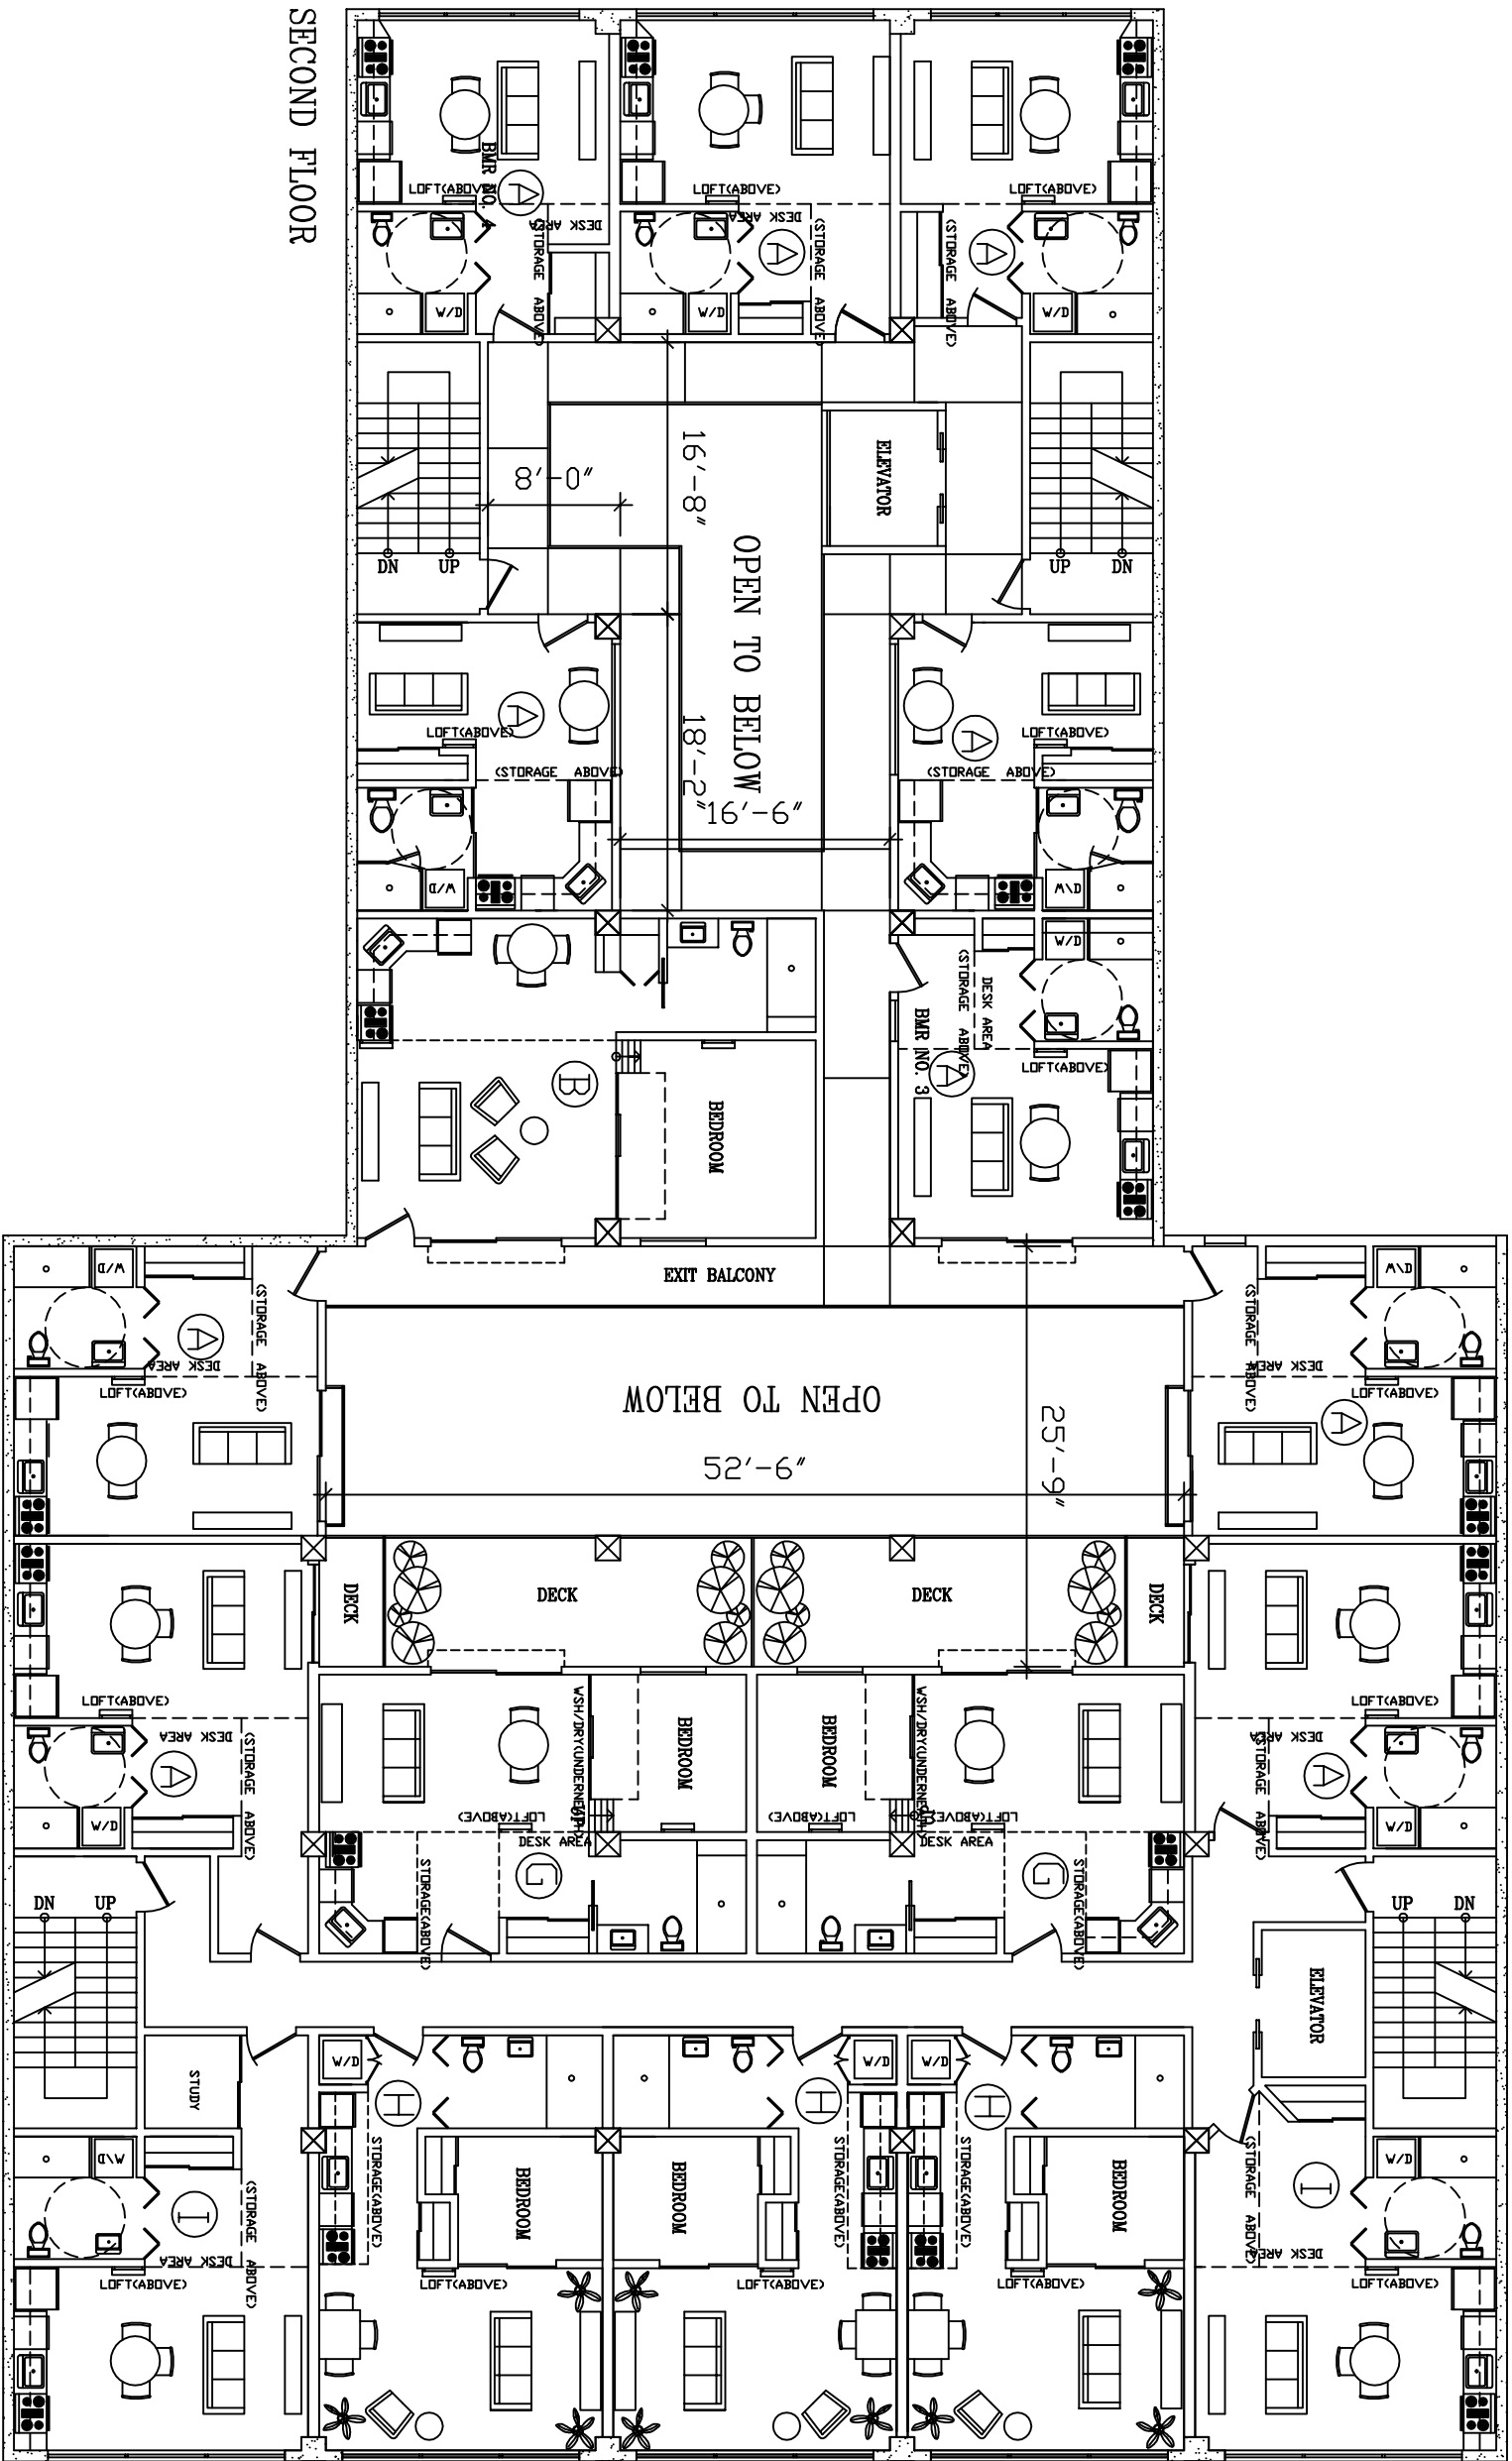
SECOND FLOOR

BMR NO. 4
A
LOFT(ABOVE)
DESK AREA
(STORAGE ABOVE)
W/D

LOFT(ABOVE)
DESK AREA
A
(STORAGE ABOVE)
W/D

LOFT(ABOVE)
(STORAGE ABOVE)
A
W/D

8'-0"
16'-8"
OPEN TO BELOW
ELEVATOR
DN UP
UP DN

A
LOFT(ABOVE)
(STORAGE ABOVE)
W/D

18'-2"
16'-6"

A
LOFT(ABOVE)
(STORAGE ABOVE)
W/D

B
BEDROOM

W/D
(STORAGE ABOVE)
DESK AREA
BMR NO. 3
A
LOFT(ABOVE)

EXIT BALCONY

W/D
A
(STORAGE ABOVE)
DESK AREA
LOFT(ABOVE)

OPEN TO BELOW
52'-6"
25'-9"

W/D
(STORAGE ABOVE)
DESK AREA
A
LOFT(ABOVE)

DECK
DECK
DECK
DECK

LOFT(ABOVE)
DESK AREA
(STORAGE ABOVE)
A
W/D

WSH/DRY(UNDERNEATH)
BEDROOM
LOFT(ABOVE)
DESK AREA
G
STORAGE(ABOVE)

BEDROOM
WSH/DRY(UNDERNEATH)
LOFT(ABOVE)
DESK AREA
G
STORAGE(ABOVE)

LOFT(ABOVE)
DESK AREA
(STORAGE ABOVE)
A
W/D

DN UP
UP DN
ELEVATOR

STUDY
W/D
I
(STORAGE ABOVE)
DESK AREA
LOFT(ABOVE)

W/D
H
STORAGE(ABOVE)
BEDROOM
LOFT(ABOVE)

BEDROOM
H
STORAGE(ABOVE)
W/D
LOFT(ABOVE)

W/D
H
STORAGE(ABOVE)
BEDROOM
LOFT(ABOVE)

I
(STORAGE ABOVE)
DESK AREA
W/D
LOFT(ABOVE)